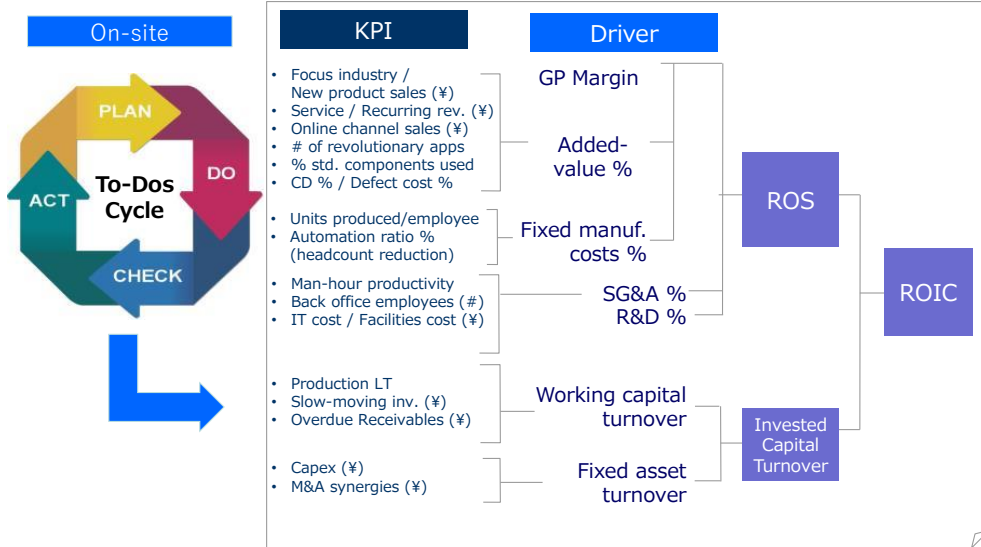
On-site

PLAN
DO
CHECK
ACT
To-Dos Cycle

KPI

Driver

- Focus industry / New product sales (¥)
- Service / Recurring rev. (¥)
- Online channel sales (¥)
- # of revolutionary apps
- % std. components used
- CD % / Defect cost %

GP Margin

Added-value %

- Units produced/employee
- Automation ratio % (headcount reduction)

Fixed manuf. costs %

- Man-hour productivity
- Back office employees (#)
- IT cost / Facilities cost (¥)

SG&A %
R&D %

ROS

ROIC

- Production LT
- Slow-moving inv. (¥)
- Overdue Receivables (¥)

Working capital turnover

- Capex (¥)
- M&A synergies (¥)

Fixed asset turnover

Invested Capital Turnover